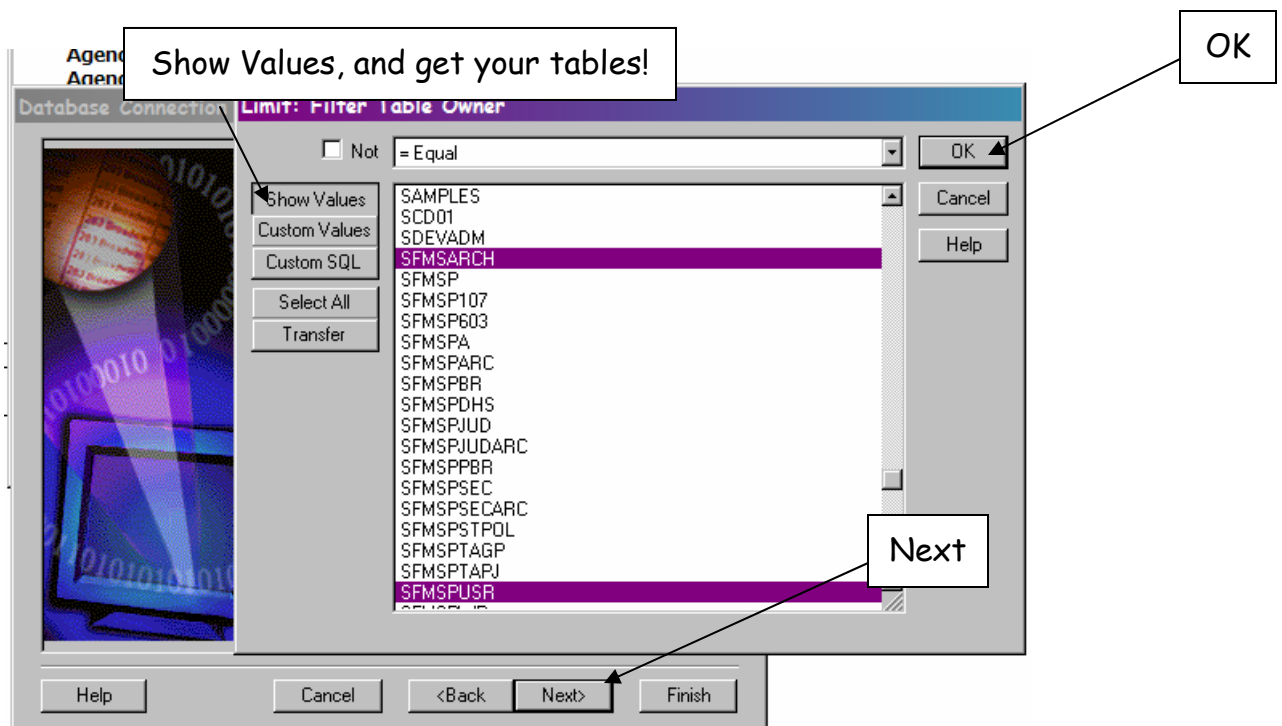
Agenc
Agenc

Show Values, and get your tables!

OK

Database Connectio

Limit: Filter Table Owner

Not

= Equal

OK

Cancel

Help

Show Values

Custom Values

Custom SQL

Select All

Transfer

SAMPLES
SCD01
SDEVADM
SFMSARCH
SFMSP
SFMSP107
SFMSP603
SFMSPA
SFMSPARC
SFMSPBR
SFMSPDHS
SFMSPJUD
SFMSPJUDARC
SFMSPPBR
SFMSPSEC
SFMSPSECARC
SFMSPSTPOL
SFMSPTAGP
SFMSPTAPJ
SFMSPUSR
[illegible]

Next

Help

Cancel

<Back

Next>

Finish